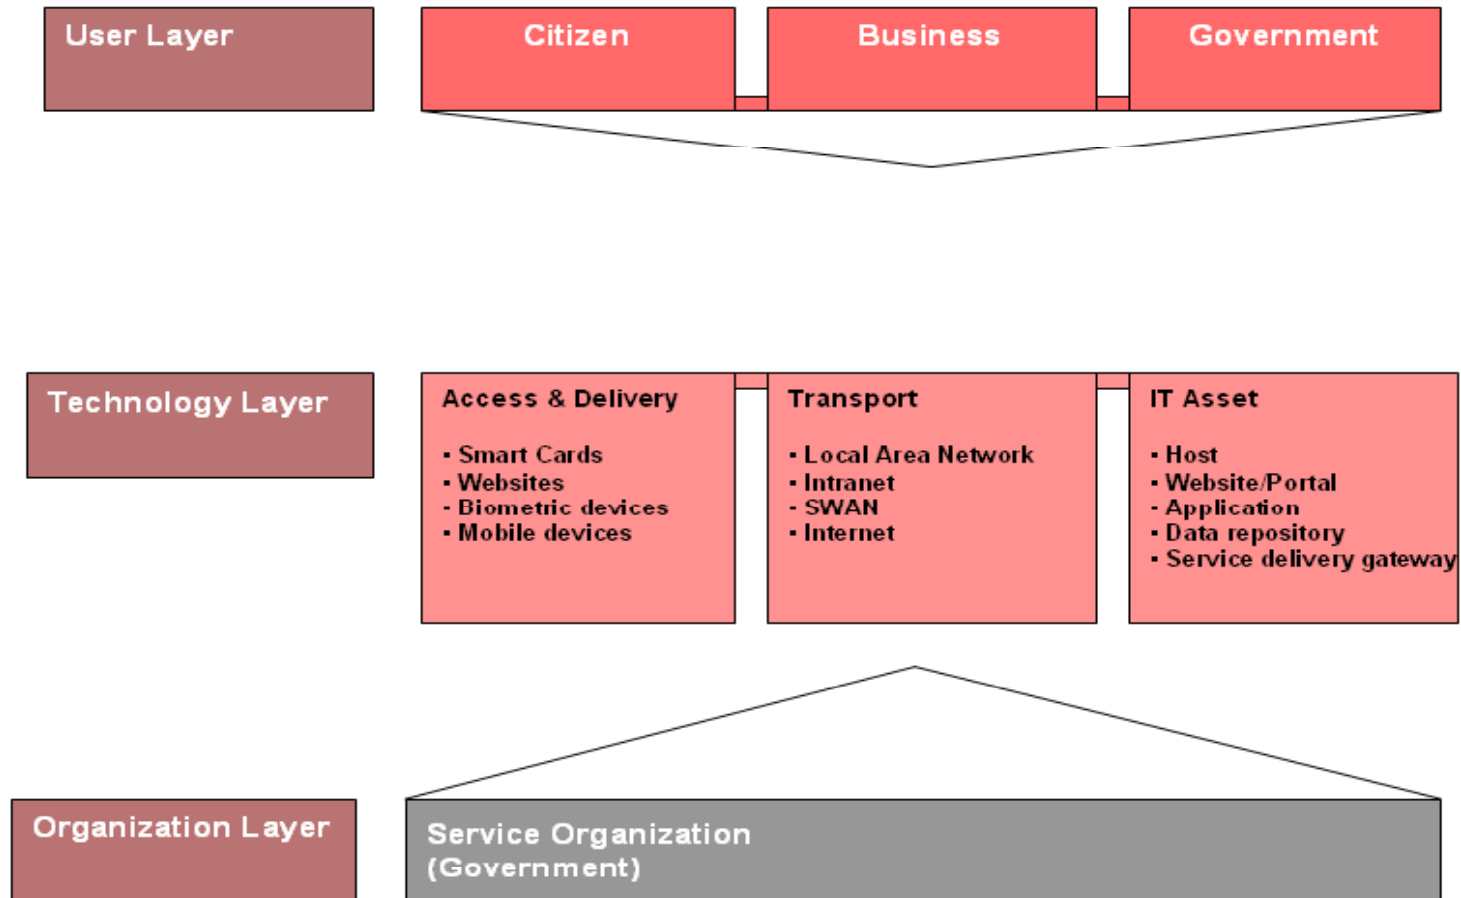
User Layer

Citizen

Business

Government

Technology Layer

Access & Delivery

▪ Smart Cards
▪ Websites
▪ Biometric devices
▪ Mobile devices

Transport

▪ Local Area Network
▪ Intranet
▪ SWAN
▪ Internet

IT Asset

▪ Host
▪ Website/Portal
▪ Application
▪ Data repository
▪ Service delivery gateway

Organization Layer

Service Organization
(Government)